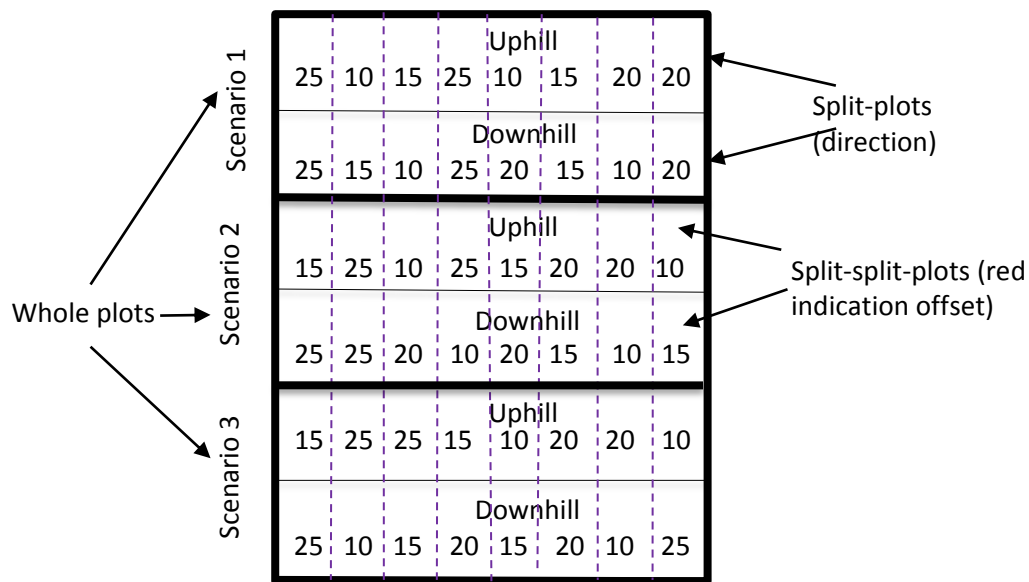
Scenario 1

Uphill

25 10 15 25 10 15 20 20

Downhill

25 15 10 25 20 15 10 20

Scenario 2

Uphill

15 25 10 25 15 20 20 10

Downhill

25 25 20 10 20 15 10 15

Scenario 3

Uphill

15 25 25 15 10 20 20 10

Downhill

25 10 15 20 15 20 10 25

Whole plots

Split-plots (direction)

Split-split-plots (red indication offset)